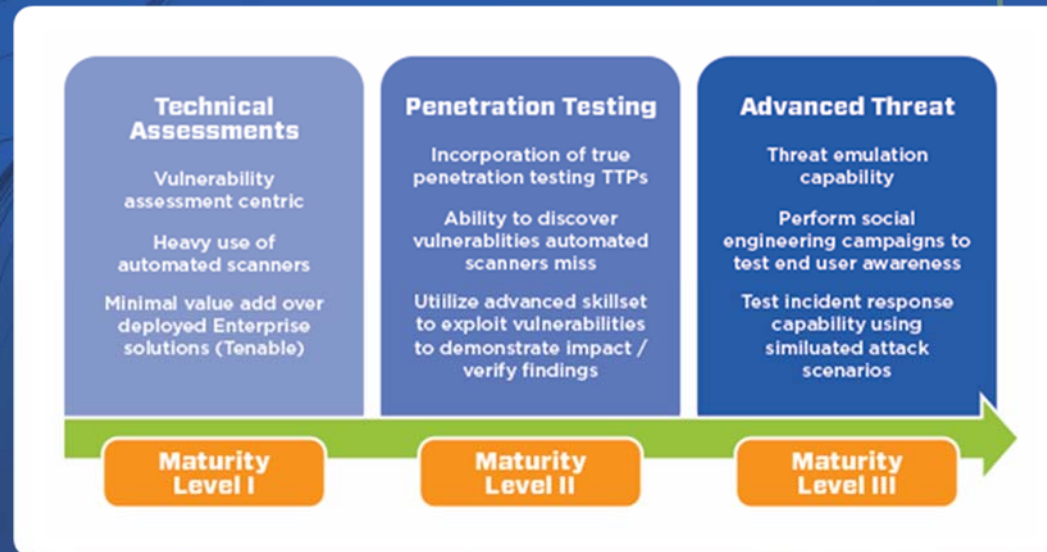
Technical Assessments

Vulnerability assessment centric

Heavy use of automated scanners

Minimal value add over deployed Enterprise solutions (Tenable)

Penetration Testing

Incorporation of true penetration testing TTPs

Ability to discover vulnerablities automated scanners miss

Utilize advanced skillset to exploit vulnerabilities to demonstrate impact / verify findings

Advanced Threat

Threat emulation capability

Perform social engineering campaigns to test end user awareness

Test incident response capability using similuated attack scenarios

Maturity Level I

Maturity Level II

Maturity Level III